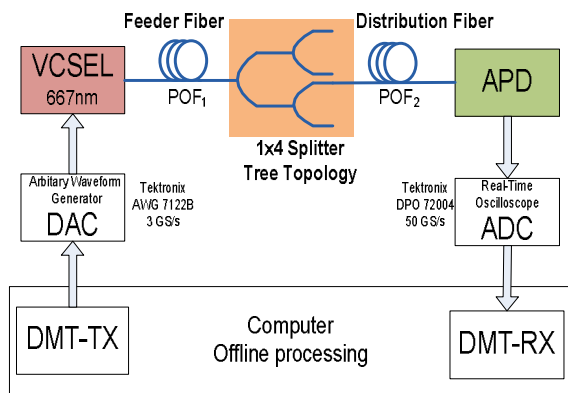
Feeder Fiber

Distribution Fiber

VCSEL
667nm

$POF_1$

$POF_2$

APD

1x4 Splitter
Tree Topology

Arbitary Waveform Generator
DAC

Tektronix
AWG 7122B
3 GS/s

Tektronix
DPO 72004
50 GS/s

Real-Time Oscilloscope
ADC

DMT-TX

Computer
Offline processing

DMT-RX